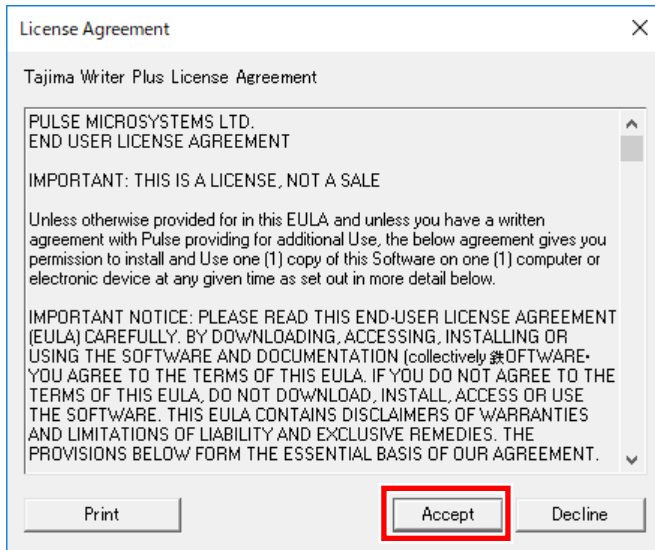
License Agreement

Tajima Writer Plus License Agreement

PULSE MICROSYSTEMS LTD.
END USER LICENSE AGREEMENT

IMPORTANT: THIS IS A LICENSE, NOT A SALE

Unless otherwise provided for in this EULA and unless you have a written agreement with Pulse providing for additional Use, the below agreement gives you permission to install and Use one (1) copy of this Software on one (1) computer or electronic device at any given time as set out in more detail below.

IMPORTANT NOTICE: PLEASE READ THIS END-USER LICENSE AGREEMENT (EULA) CAREFULLY. BY DOWNLOADING, ACCESSING, INSTALLING OR USING THE SOFTWARE AND DOCUMENTATION (collectively 鉄OFTWARE• YOU AGREE TO THE TERMS OF THIS EULA. IF YOU DO NOT AGREE TO THE TERMS OF THIS EULA, DO NOT DOWNLOAD, INSTALL, ACCESS OR USE THE SOFTWARE. THIS EULA CONTAINS DISCLAIMERS OF WARRANTIES AND LIMITATIONS OF LIABILITY AND EXCLUSIVE REMEDIES. THE PROVISIONS BELOW FORM THE ESSENTIAL BASIS OF OUR AGREEMENT.

Print

Accept

Decline